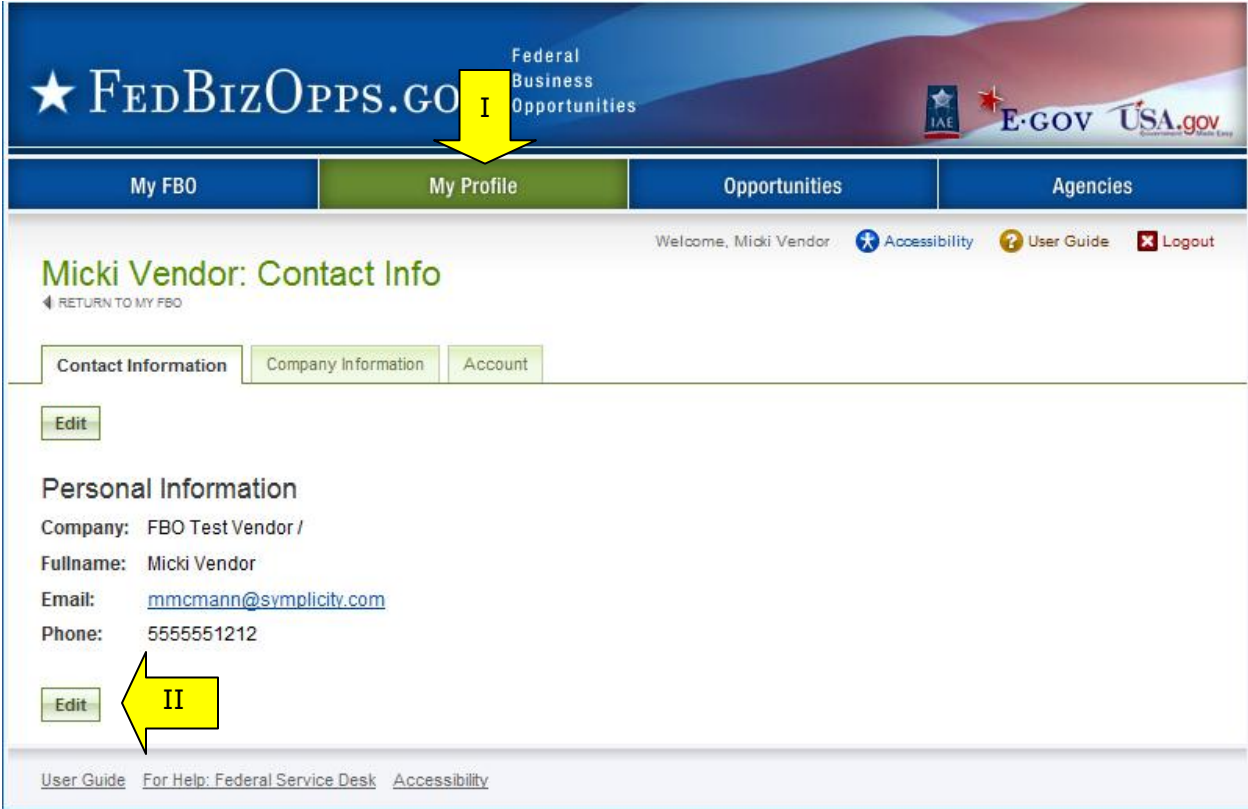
★ FEDBIZOPPS.GO I Federal Business Opportunities

IAE E·GOV USA.gov

My FBO | My Profile | Opportunities | Agencies

Welcome, Micki Vendor  Accessibility  User Guide  Logout

Micki Vendor: Contact Info

RETURN TO MY FBO

Contact Information | Company Information | Account

Edit

Personal Information

Company: FBO Test Vendor /

Fullname: Micki Vendor

Email: mmcmann@symplicity.com

Phone: 5555551212

Edit

II

User Guide  For Help: Federal Service Desk  Accessibility